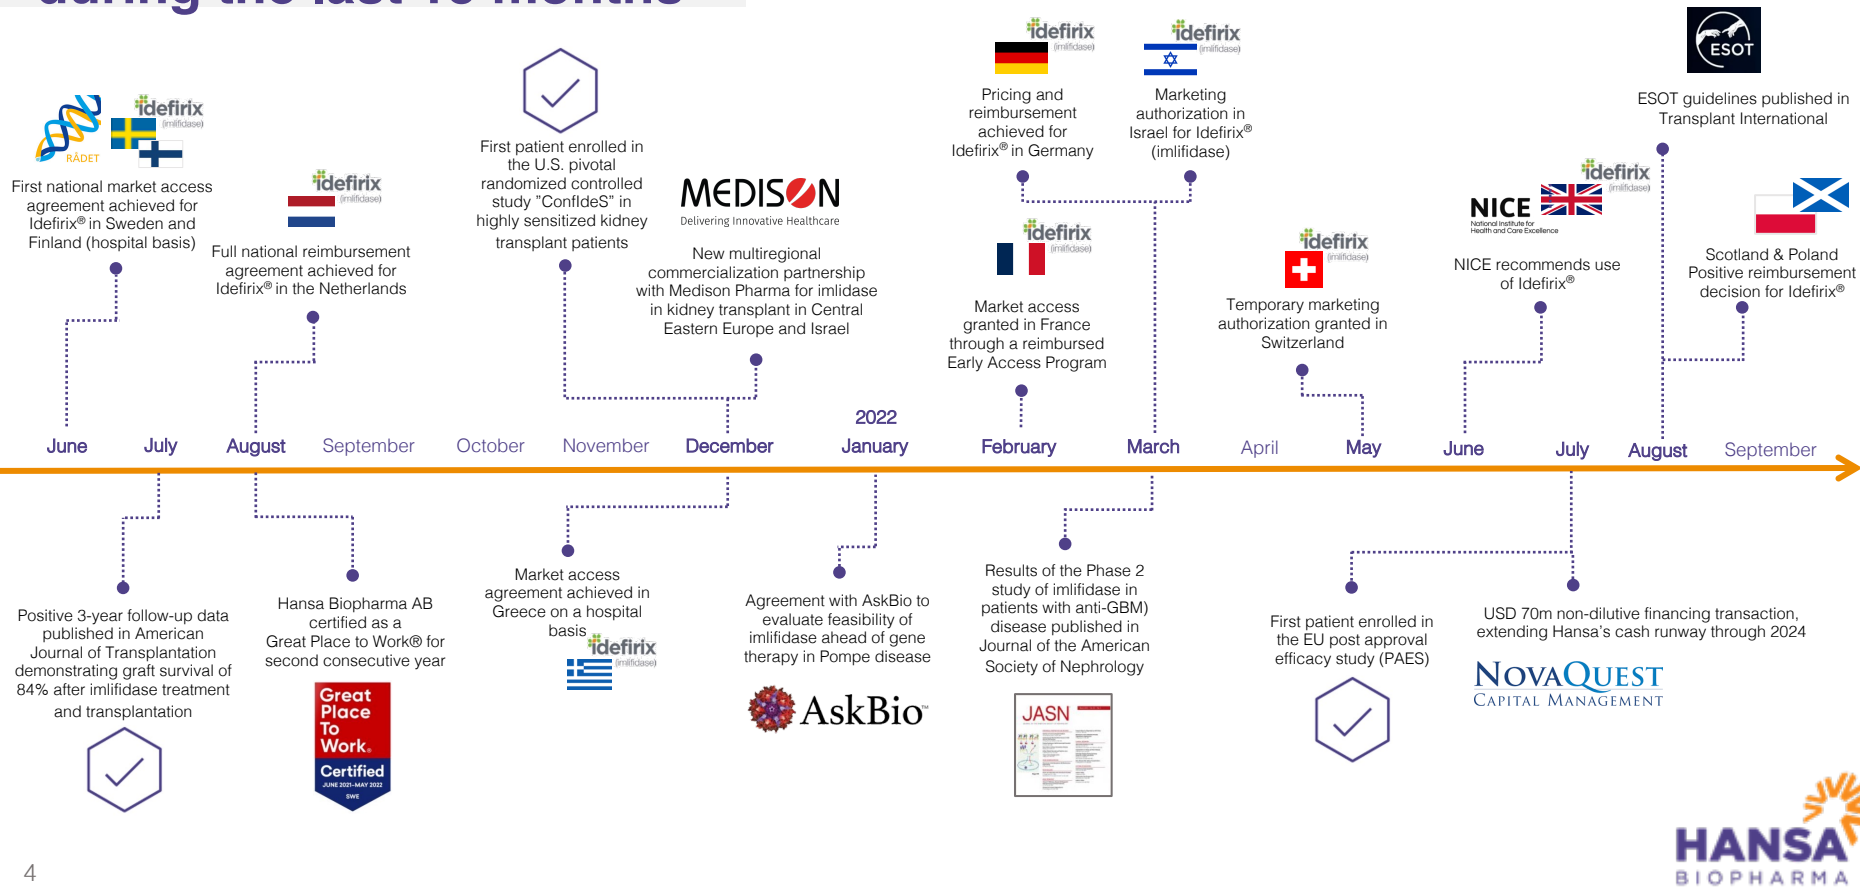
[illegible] during the last 18 months

RÅDET
idefirix (imlifidase)
First national market access agreement achieved for Idefirix® in Sweden and Finland (hospital basis)

idefirix (imlifidase)
Full national reimbursement agreement achieved for Idefirix® in the Netherlands

First patient enrolled in the U.S. pivotal randomized controlled study "ConfIdeS" in highly sensitized kidney transplant patients

MEDISON
Delivering Innovative Healthcare
New multiregional commercialization partnership with Medison Pharma for imlidase in kidney transplant in Central Eastern Europe and Israel

idefirix (imlifidase)
Pricing and reimbursement achieved for Idefirix® in Germany

idefirix (imlifidase)
Marketing authorization in Israel for Idefirix® (imlifidase)

idefirix (imlifidase)
Market access granted in France through a reimbursed Early Access Program

idefirix (imlifidase)
Temporary marketing authorization granted in Switzerland

NICE
National Institute for Health and Care Excellence
idefirix (imlifidase)
NICE recommends use of Idefirix®

ESOT
ESOT guidelines published in Transplant International

Scotland & Poland Positive reimbursement decision for Idefirix®

June July August September October November December 2022 January February March April May June July August September

Positive 3-year follow-up data published in American Journal of Transplantation demonstrating graft survival of 84% after imlifidase treatment and transplantation

Hansa Biopharma AB certified as a Great Place to Work® for second consecutive year
Great Place To Work. Certified JUNE 2021–MAY 2022 SWE

Market access agreement achieved in Greece on a hospital basis
idefirix (imlifidase)

Agreement with AskBio to evaluate feasibility of imlifidase ahead of gene therapy in Pompe disease
AskBio

Results of the Phase 2 study of imlifidase in patients with anti-GBM) disease published in Journal of the American Society of Nephrology
JASN

First patient enrolled in the EU post approval efficacy study (PAES)

USD 70m non-dilutive financing transaction, extending Hansa's cash runway through 2024
NovaQuest Capital Management

4
HANSA BIOPHARMA